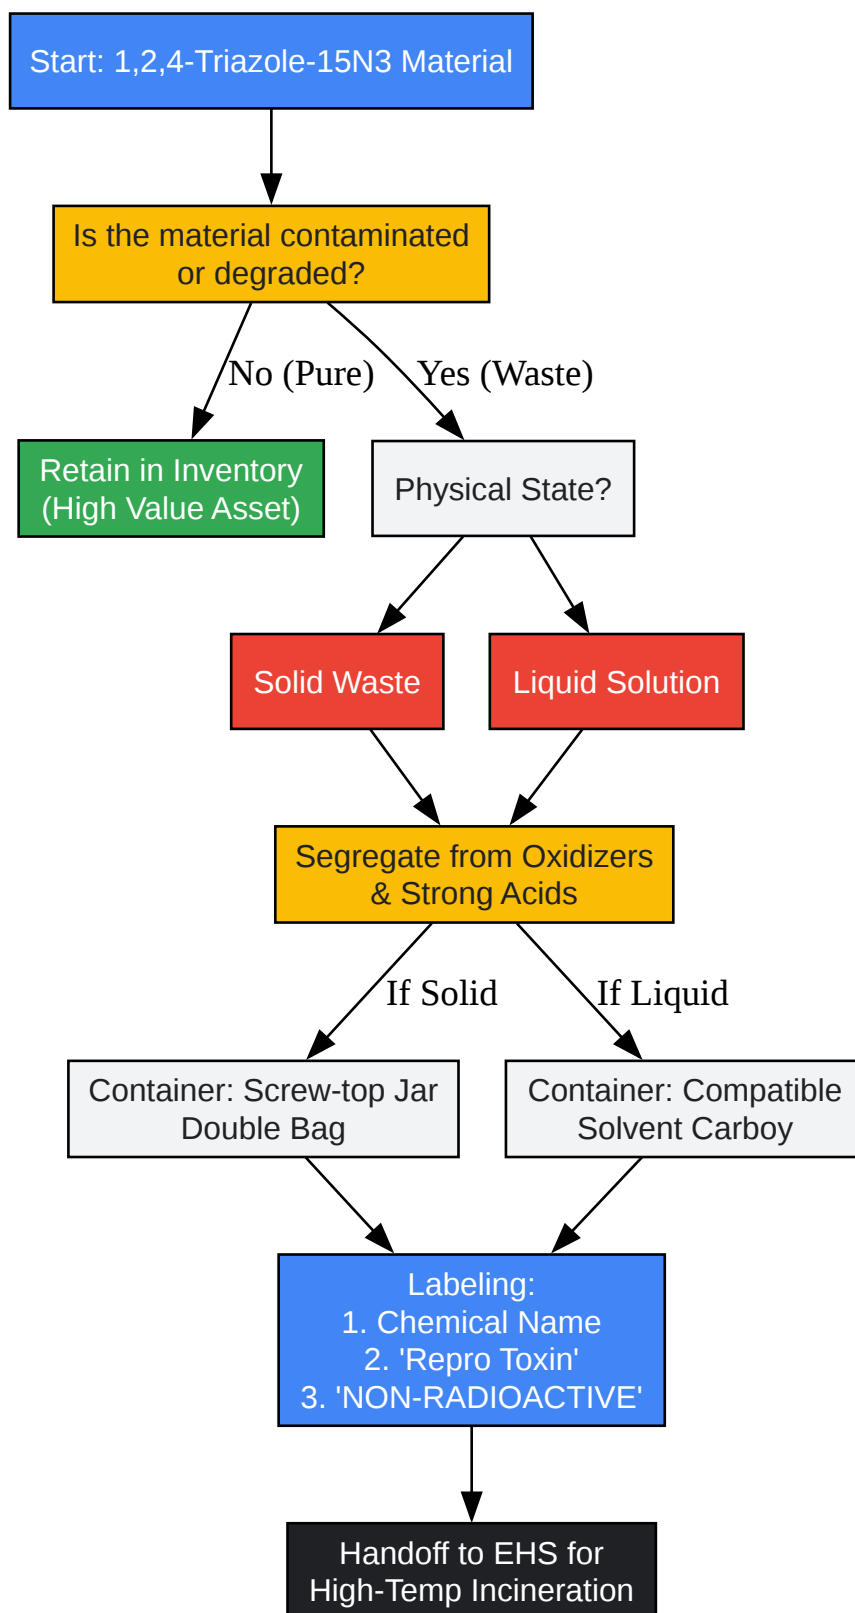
Start: 1,2,4-Triazole-15N3 Material

Is the material contaminated or degraded?

No (Pure)

Yes (Waste)

Retain in Inventory (High Value Asset)

Physical State?

Solid Waste

Liquid Solution

Segregate from Oxidizers & Strong Acids

If Solid

If Liquid

Container: Screw-top Jar Double Bag

Container: Compatible Solvent Carboy

Labeling:
1. Chemical Name
2. 'Repro Toxin'
3. 'NON-RADIOACTIVE'

Handoff to EHS for High-Temp Incineration